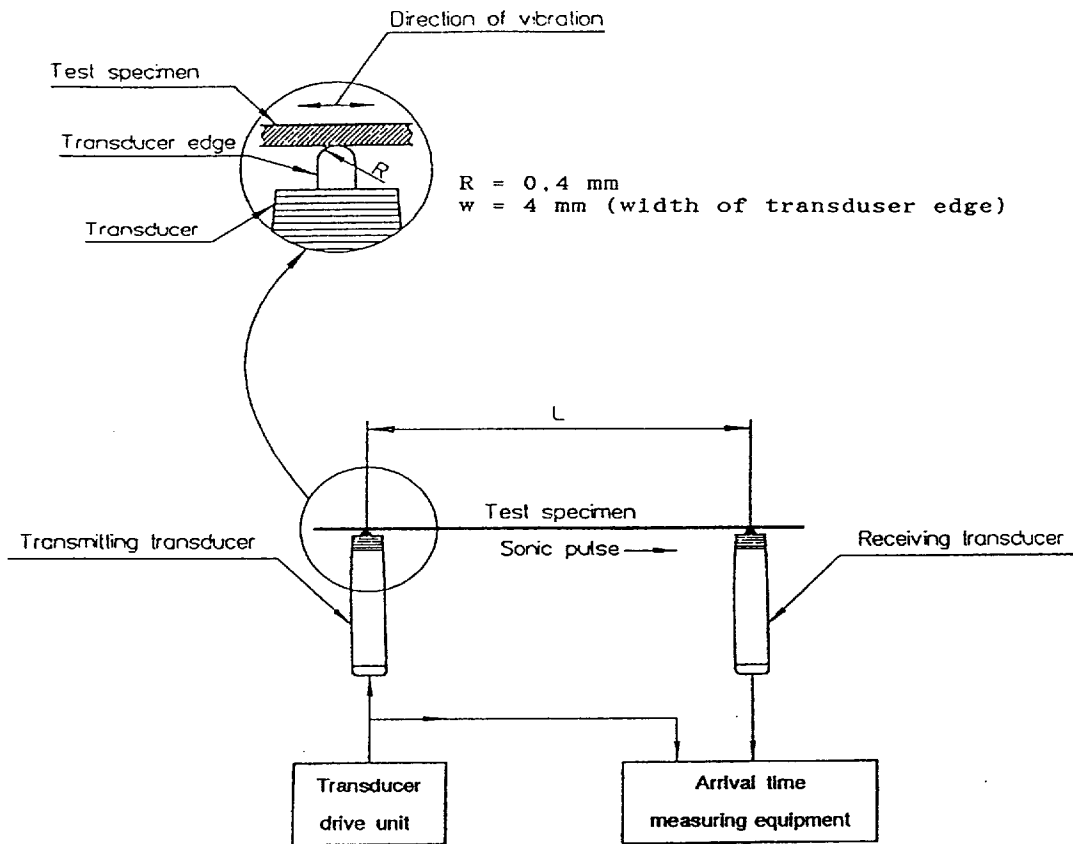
Direction of vibration

Test specimen

Transducer edge

R

Transducer

R = 0,4 mm
w = 4 mm (width of transduser edge)

L

Test specimen

Transmitting transducer

Sonic pulse

Receiving transducer

Transducer drive unit

Arrival time measuring equipment